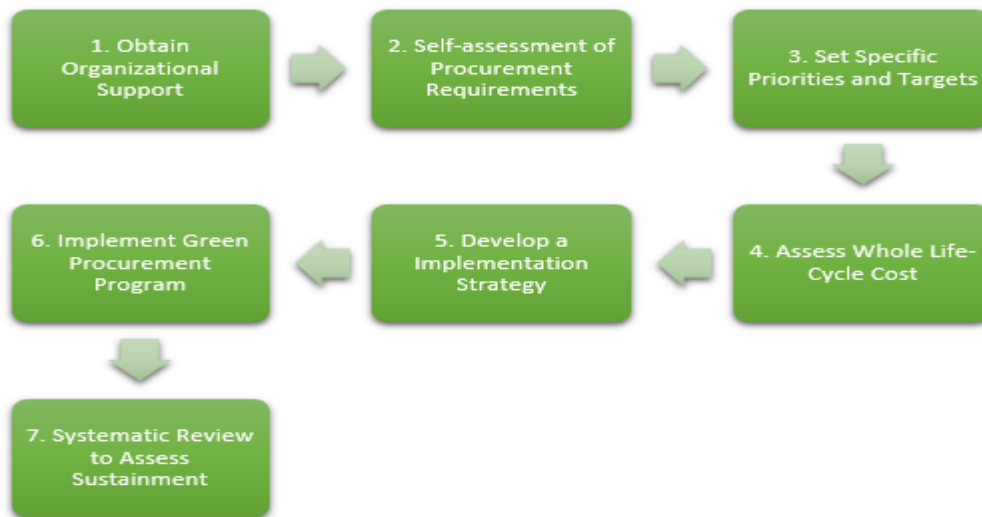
1. Obtain Organizational Support

2. Self-assessment of Procurement Requirements

3. Set Specific Priorities and Targets

4. Assess Whole Life-Cycle Cost

5. Develop a Implementation Strategy

6. Implement Green Procurement Program

7. Systematic Review to Assess Sustainment